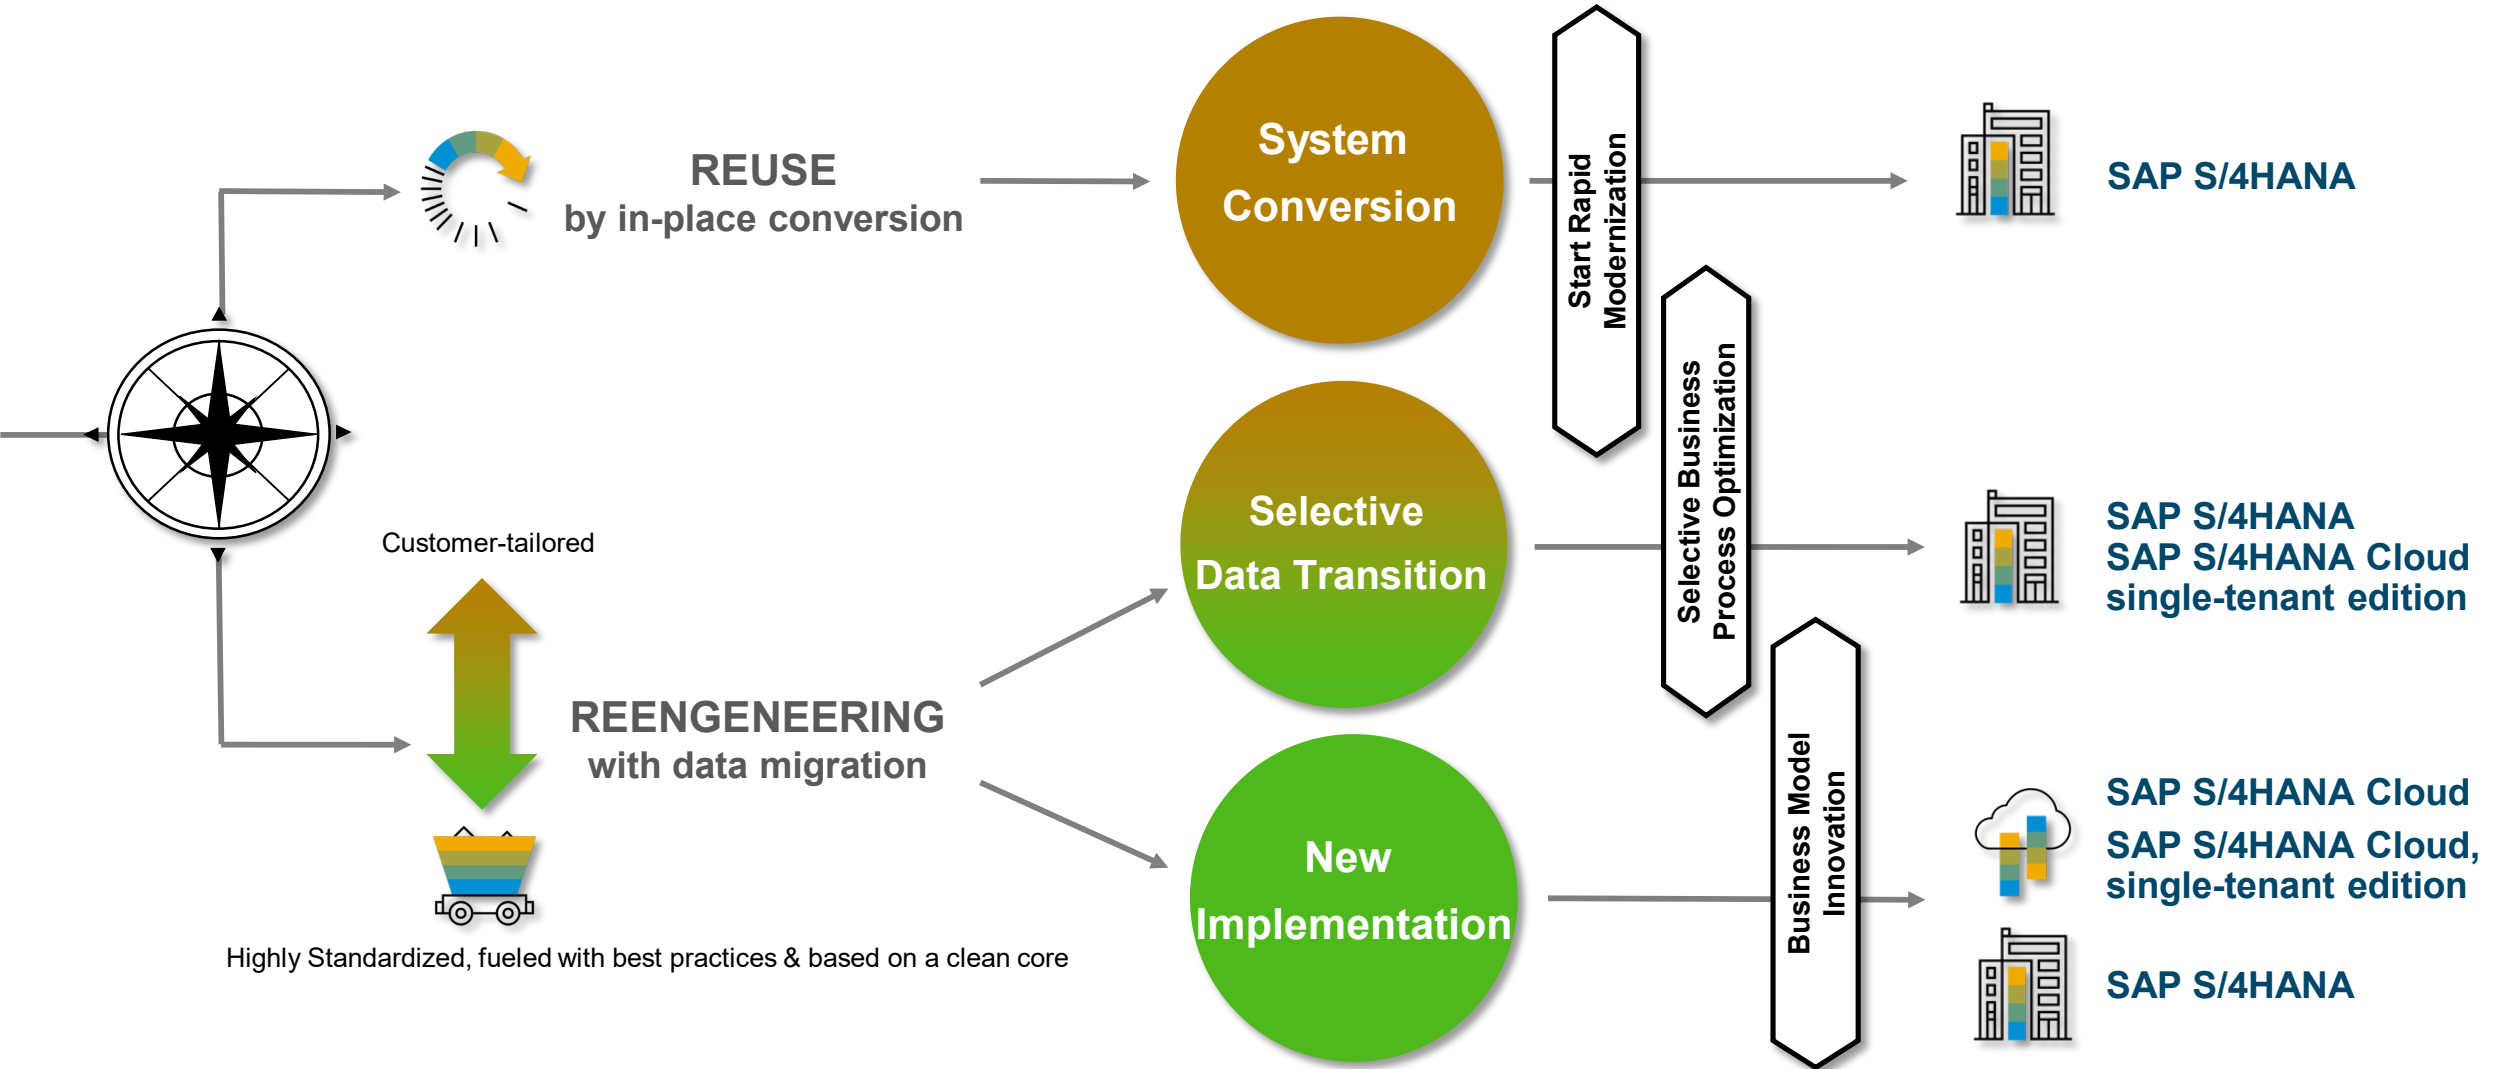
REUSE
by in-place conversion

System Conversion

Start Rapid Modernization

SAP S/4HANA

Customer-tailored

Selective Data Transition

Selective Business Process Optimization

SAP S/4HANA
SAP S/4HANA Cloud single-tenant edition

REENGENEERING
with data migration

New Implementation

Business Model Innovation

SAP S/4HANA Cloud
SAP S/4HANA Cloud, single-tenant edition

SAP S/4HANA

Highly Standardized, fueled with best practices & based on a clean core